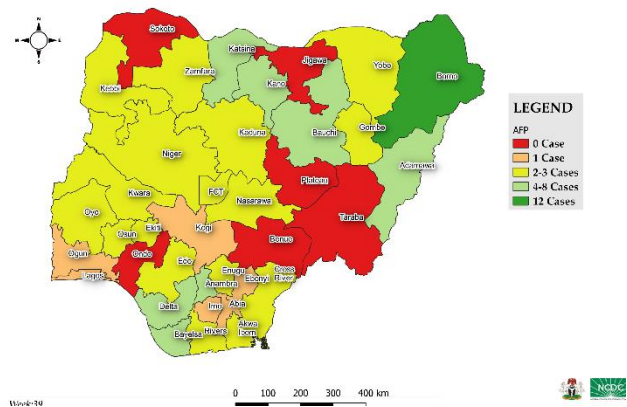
N
W E
S

Sokoto
Katsina
Jigawa
Yobe
Borno
Zamfara
Kebbi
Kano
Bauchi
Gombe
Kaduna
Niger
Adamawa
Plateau
Kwara
FCT
Nasarawa
Oyo
Taraba
Osun
Ekiti
Kogi
Benue
Ogun
Lagos
Ondo
Edo
Enugu
Ebonyi
Cross River
Anambra
Delta
Imo
Abia
Bayelsa
Rivers
Akwa Ibom

LEGEND
AFP
0 Case
1 Case
2-3 Cases
4-8 Cases
12 Cases

0 100 200 300 400 km

Week 39

NCDC